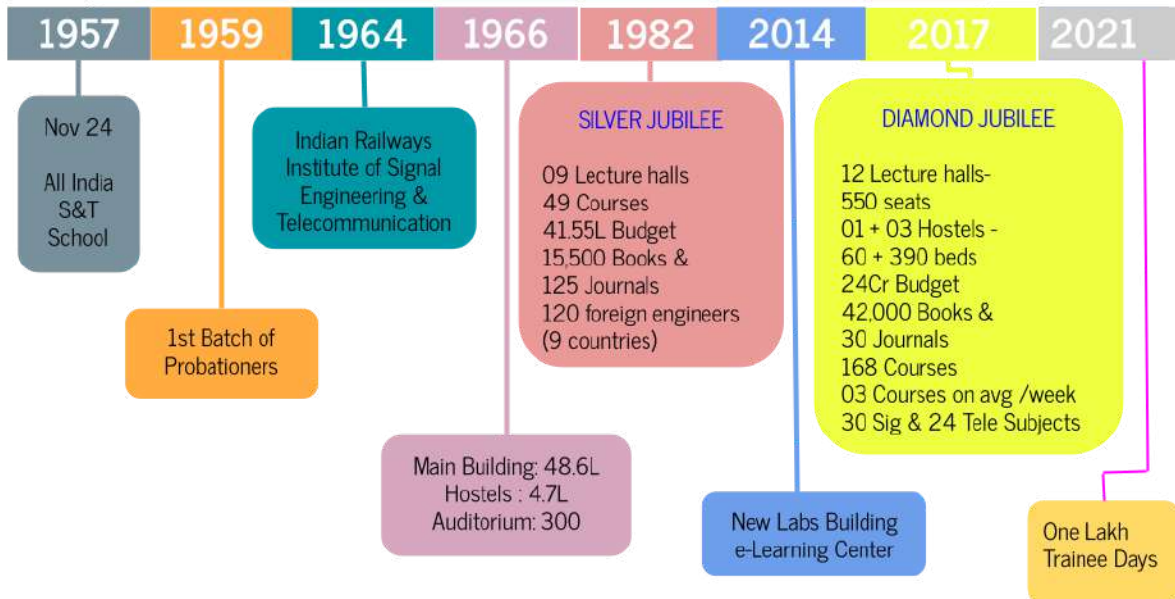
1957 1959 1964 1966 1982 2014 2017 2021

Nov 24

All India S&T School

1st Batch of Probationers

Indian Railways Institute of Signal Engineering & Telecommunication

Main Building: 48.6L
Hostels : 4.7L
Auditorium: 300

SILVER JUBILEE

09 Lecture halls
49 Courses
41.55L Budget
15,500 Books & 125 Journals
120 foreign engineers (9 countries)

New Labs Building
e-Learning Center

DIAMOND JUBILEE

12 Lecture halls- 550 seats
01 + 03 Hostels - 60 + 390 beds
24Cr Budget
42,000 Books & 30 Journals
168 Courses
03 Courses on avg /week
30 Sig & 24 Tele Subjects

One Lakh Trainee Days